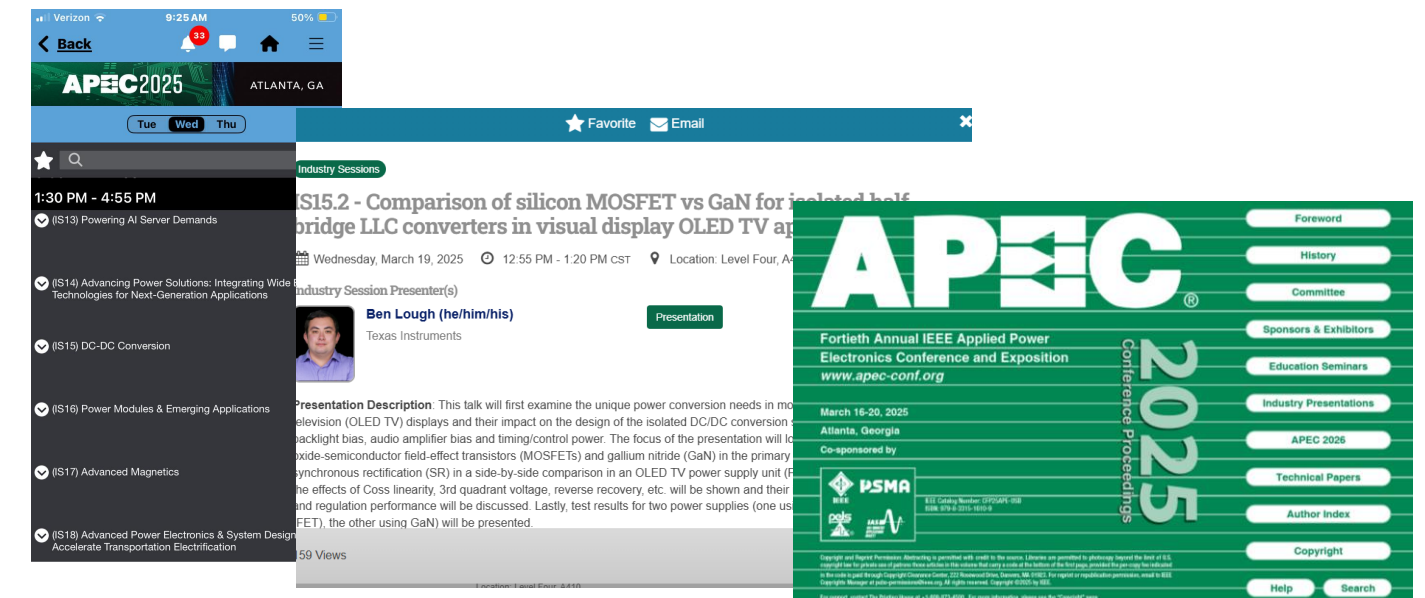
Verizon 9:25 AM 50%

Back 33

APEC2025 ATLANTA, GA

Tue Wed Thu

1:30 PM - 4:55 PM

(IS13) Powering AI Server Demands

(IS14) Advancing Power Solutions: Integrating Wide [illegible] Technologies for Next-Generation Applications

(IS15) DC-DC Conversion

(IS16) Power Modules & Emerging Applications

(IS17) Advanced Magnetics

(IS18) Advanced Power Electronics & System Design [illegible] Accelerate Transportation Electrification

Favorite Email

Industry Sessions

IS15.2 - Comparison of silicon MOSFET vs GaN for isolated half bridge LLC converters in visual display OLED TV ap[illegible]

Wednesday, March 19, 2025 12:55 PM - 1:20 PM CST Location: Level Four, A4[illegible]

Industry Session Presenter(s)

Ben Lough (he/him/his)

Texas Instruments

Presentation

Presentation Description: This talk will first examine the unique power conversion needs in mo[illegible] television (OLED TV) displays and their impact on the design of the isolated DC/DC conversion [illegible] backlight bias, audio amplifier bias and timing/control power. The focus of the presentation will lo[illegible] oxide-semiconductor field-effect transistors (MOSFETs) and gallium nitride (GaN) in the primary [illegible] synchronous rectification (SR) in a side-by-side comparison in an OLED TV power supply unit (P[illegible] the effects of Coss linearity, 3rd quadrant voltage, reverse recovery, etc. will be shown and their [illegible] and regulation performance will be discussed. Lastly, test results for two power supplies (one us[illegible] FET), the other using GaN) will be presented.

59 Views

APEC®

Fortieth Annual IEEE Applied Power Electronics Conference and Exposition

www.apec-conf.org

March 16-20, 2025

Atlanta, Georgia

Co-sponsored by

PSMA

2025 Conference Proceedings

Foreword

History

Committee

Sponsors & Exhibitors

Education Seminars

Industry Presentations

APEC 2026

Technical Papers

Author Index

Copyright

Help

Search